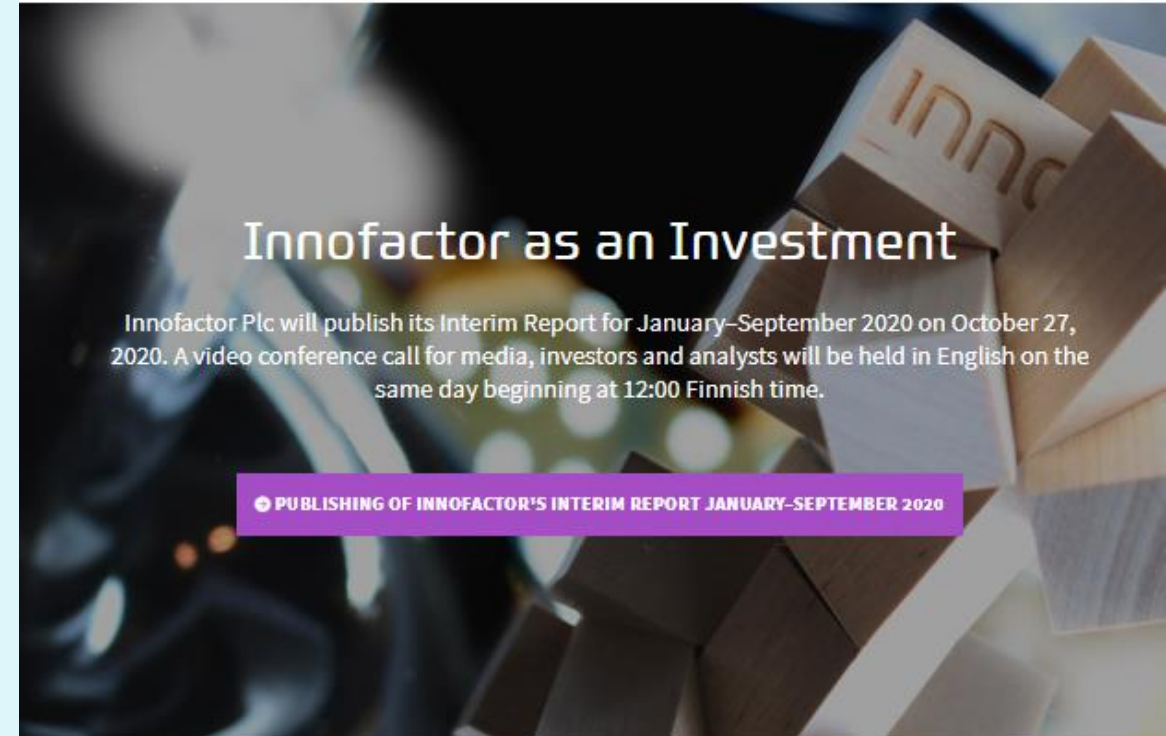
INNC

Innofactor as an Investment

Innofactor Plc will publish its Interim Report for January–September 2020 on October 27, 2020. A video conference call for media, investors and analysts will be held in English on the same day beginning at 12:00 Finnish time.

PUBLISHING OF INNOFACTOR'S INTERIM REPORT JANUARY–SEPTEMBER 2020